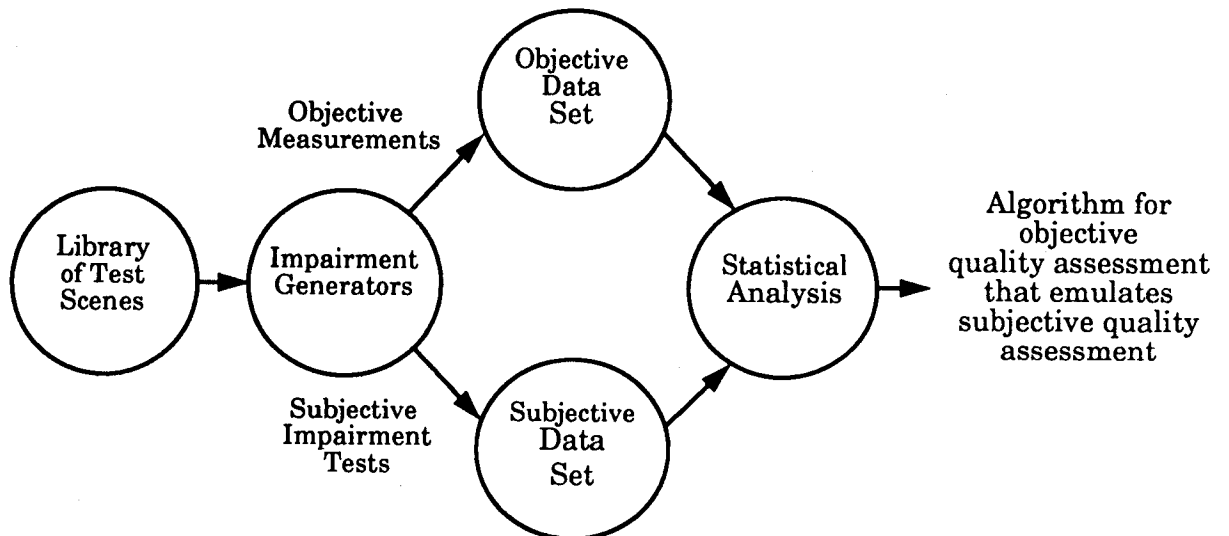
Library of Test Scenes

Impairment Generators

Objective Measurements

Objective Data Set

Subjective Impairment Tests

Subjective Data Set

Statistical Analysis

Algorithm for objective quality assessment that emulates subjective quality assessment